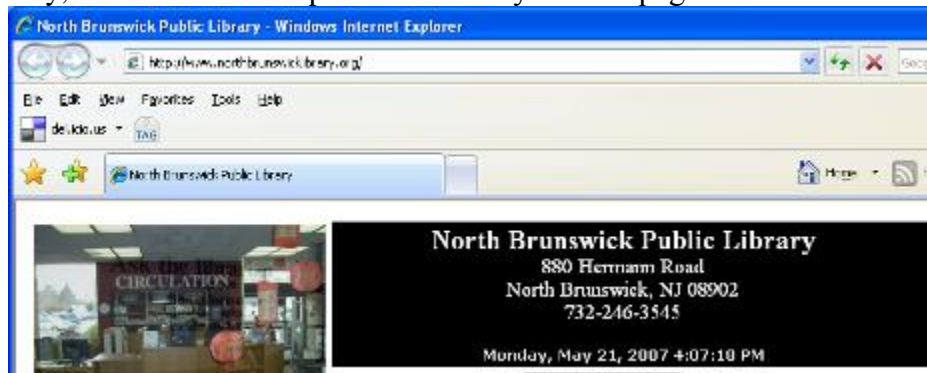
North Brunswick Public Library - Windows Internet Explorer

http://www.northbrunswicklibrary.org/

File Edit View Favorites Tools Help

del.icio.us TAG

North Brunswick Public Library

Home

CIRCULATION

North Brunswick Public Library
880 Hermann Road
North Brunswick, NJ 08902
732-246-3545

Monday, May 21, 2007 4:07:10 PM